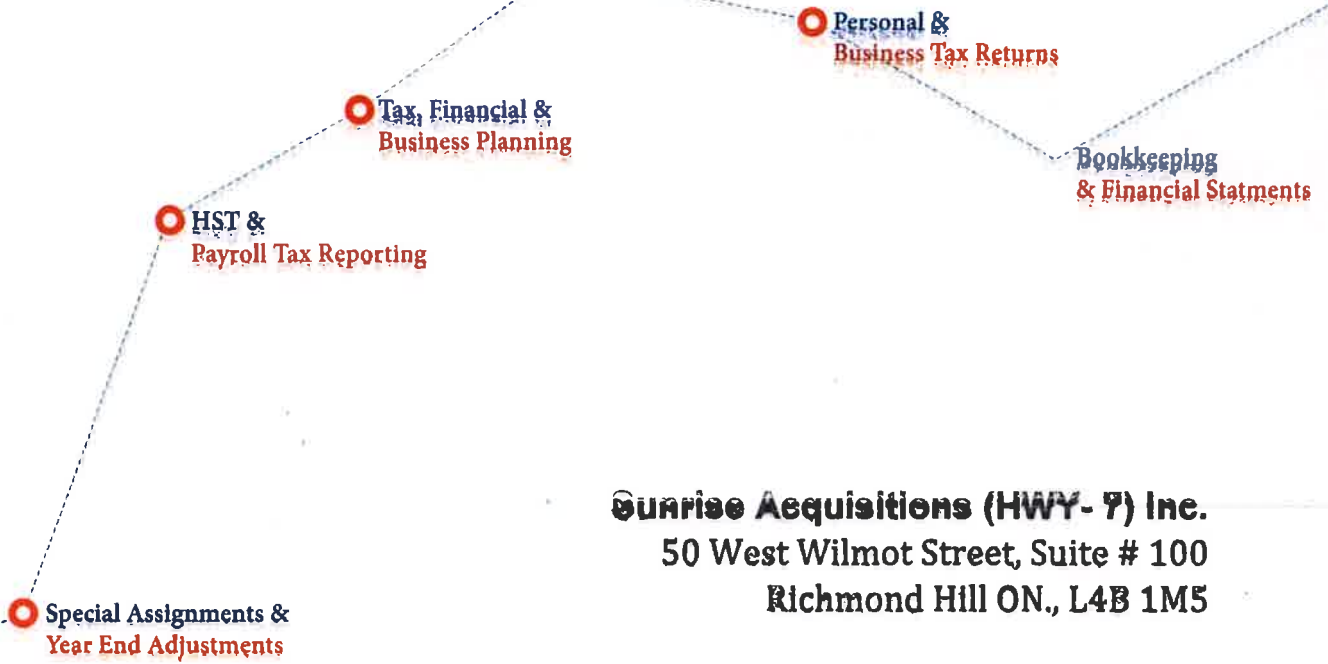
Personal &
Business Tax Returns

Tax, Financial &
Business Planning

Bookkeeping
& Financial Statments

HST &
Payroll Tax Reporting

Sunrise Acquisitions (HWY- 7) Inc.
50 West Wilmot Street, Suite # 100
Richmond Hill ON., L4B 1M5

Special Assignments &
Year End Adjustments